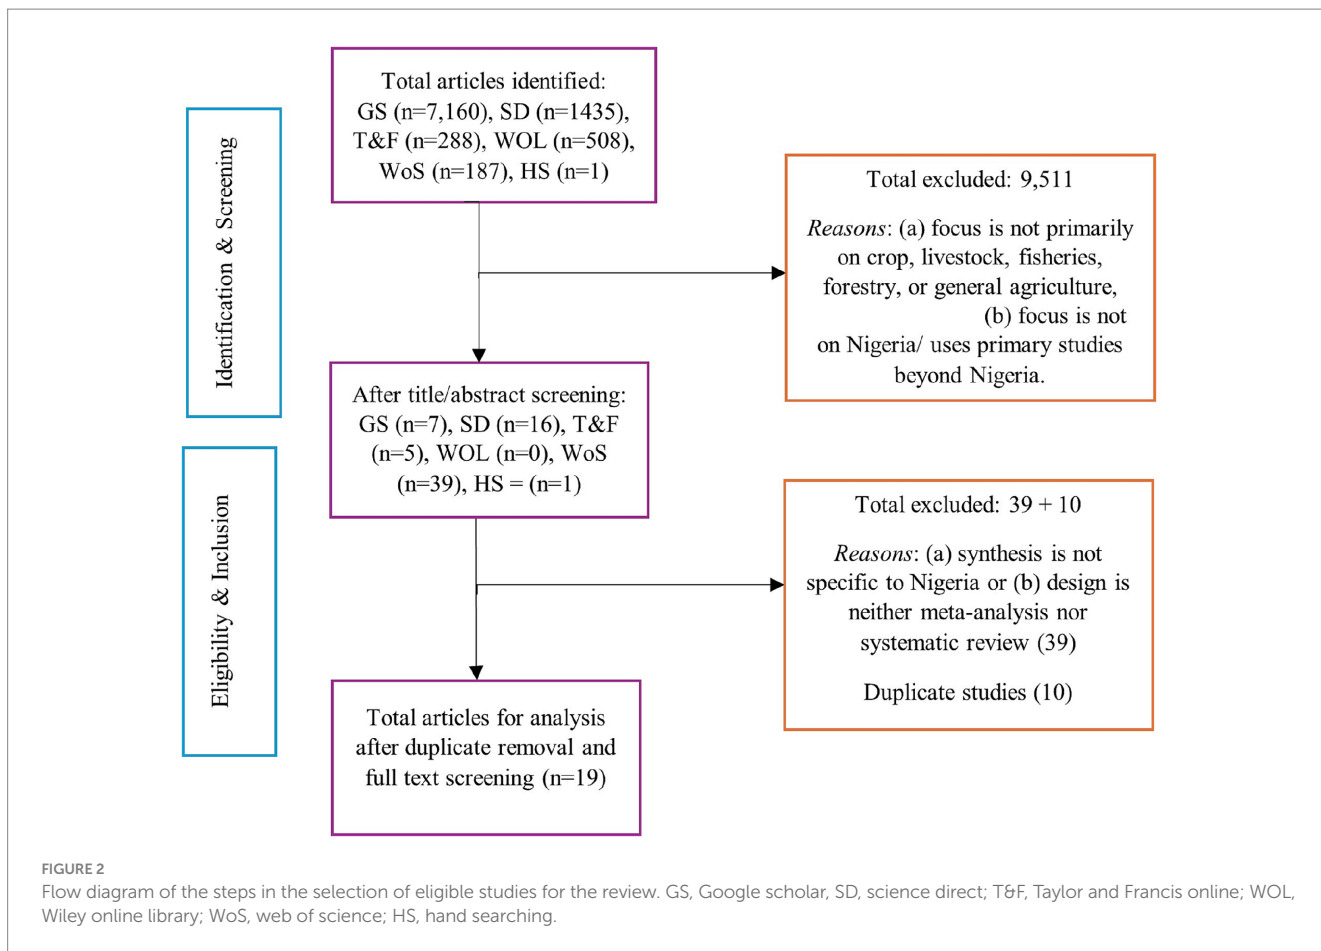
Identification & Screening

Total articles identified: GS (n=7,160), SD (n=1435), T&F (n=288), WOL (n=508), WoS (n=187), HS (n=1)

Total excluded: 9,511

Reasons: (a) focus is not primarily on crop, livestock, fisheries, forestry, or general agriculture, (b) focus is not on Nigeria/ uses primary studies beyond Nigeria.

After title/abstract screening: GS (n=7), SD (n=16), T&F (n=5), WOL (n=0), WoS (n=39), HS = (n=1)

Eligibility & Inclusion

Total excluded: 39 + 10

Reasons: (a) synthesis is not specific to Nigeria or (b) design is neither meta-analysis nor systematic review (39)

Duplicate studies (10)

Total articles for analysis after duplicate removal and full text screening (n=19)

FIGURE 2

Flow diagram of the steps in the selection of eligible studies for the review. GS, Google scholar, SD, science direct; T&F, Taylor and Francis online; WOL, Wiley online library; WoS, web of science; HS, hand searching.